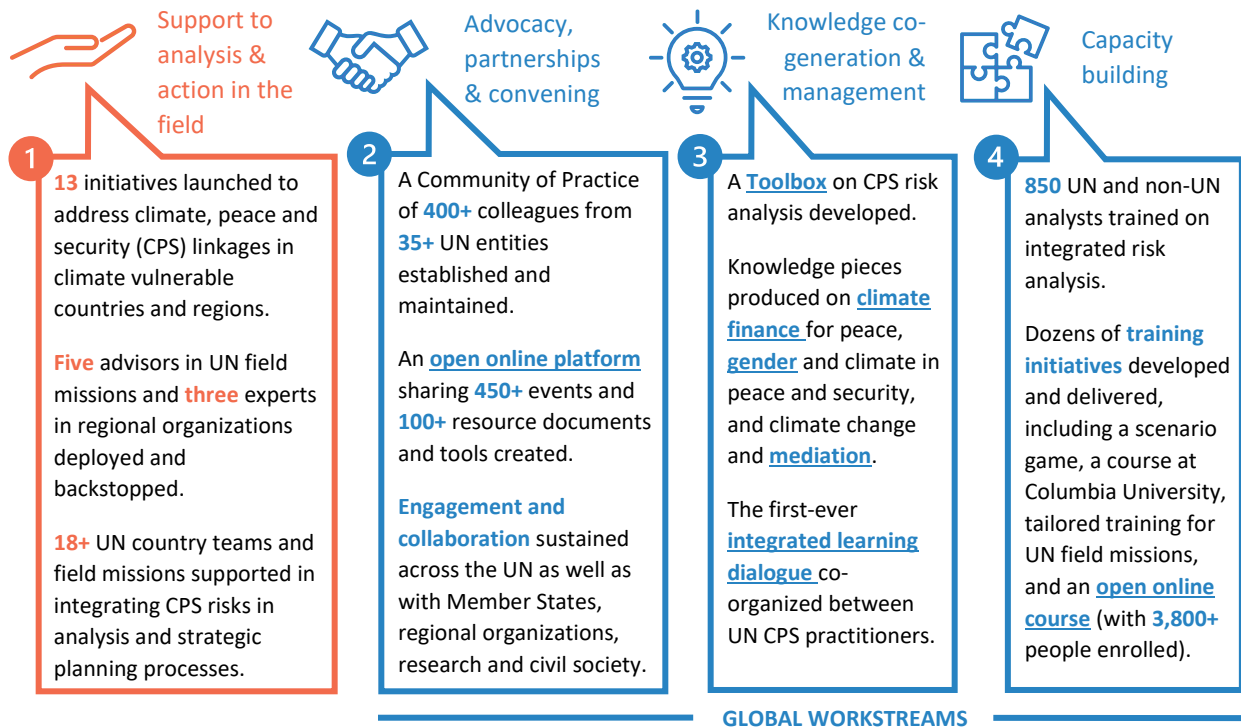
Support to analysis & action in the field

1

13 initiatives launched to address climate, peace and security (CPS) linkages in climate vulnerable countries and regions.

Five advisors in UN field missions and three experts in regional organizations deployed and backstopped.

18+ UN country teams and field missions supported in integrating CPS risks in analysis and strategic planning processes.

Advocacy, partnerships & convening

2

A Community of Practice of 400+ colleagues from 35+ UN entities established and maintained.

An open online platform sharing 450+ events and 100+ resource documents and tools created.

Engagement and collaboration sustained across the UN as well as with Member States, regional organizations, research and civil society.

Knowledge co-generation & management

3

A Toolbox on CPS risk analysis developed.

Knowledge pieces produced on climate finance for peace, gender and climate in peace and security, and climate change and mediation.

The first-ever integrated learning dialogue co-organized between UN CPS practitioners.

Capacity building

4

850 UN and non-UN analysts trained on integrated risk analysis.

Dozens of training initiatives developed and delivered, including a scenario game, a course at Columbia University, tailored training for UN field missions, and an open online course (with 3,800+ people enrolled).

GLOBAL WORKSTREAMS